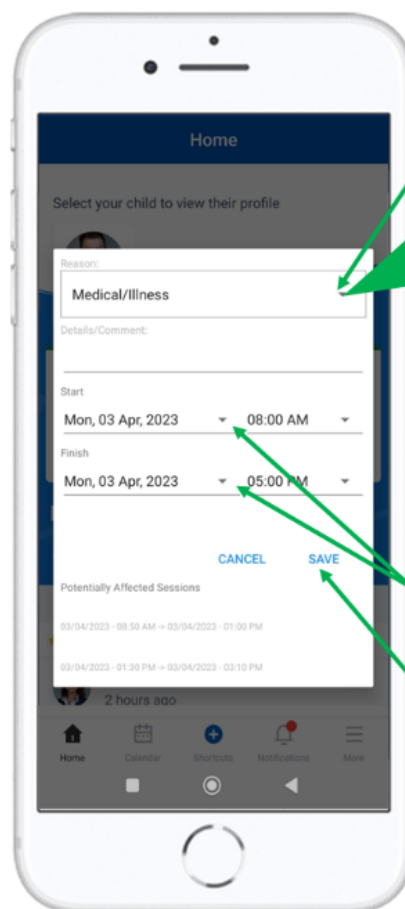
Home

Select your child to view their profile

Reason:

Medical/Illness

Details/Comment:

Start

Mon, 03 Apr, 2023

08:00 AM

Finish

Mon, 03 Apr, 2023

05:00 PM

CANCEL

SAVE

Potentially Affected Sessions

03/04/2023 - 08:50 AM → 03/04/2023 - 01:00 PM

03/04/2023 - 01:30 PM → 03/04/2023 - 03:10 PM

2 hours ago

Home

Calendar

Shortcuts

Notifications

More